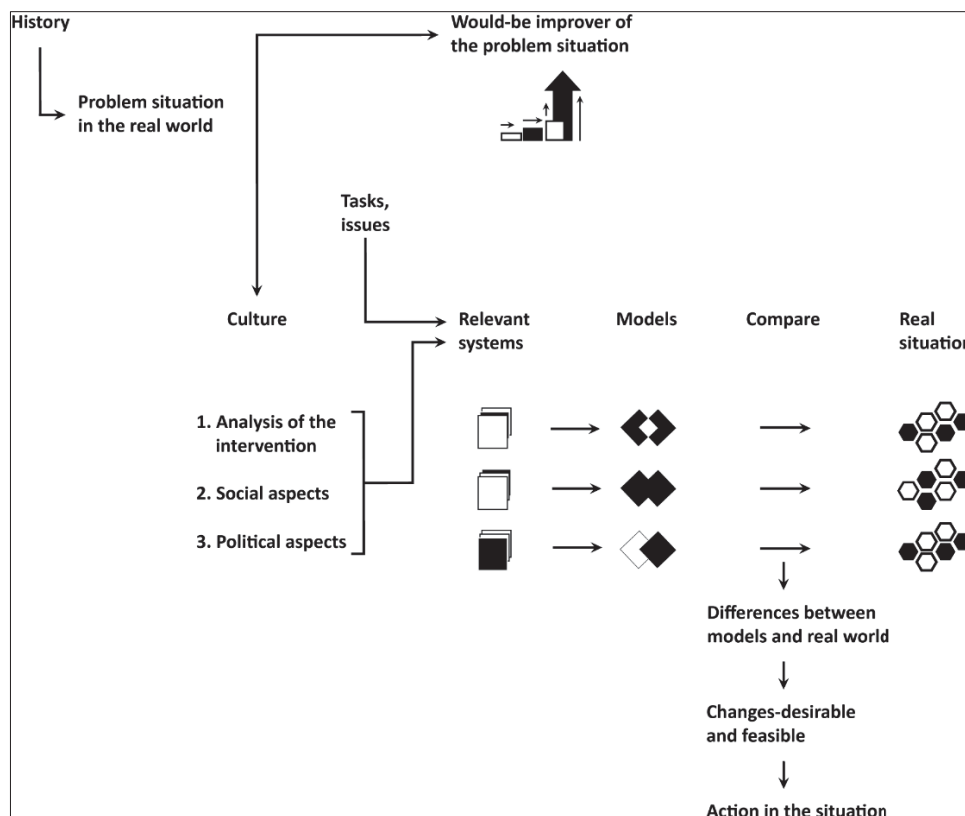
History

Problem situation in the real world

Would-be improver of the problem situation

Tasks, issues

Culture

Relevant systems

Models

Compare

Real situation

1. Analysis of the intervention

2. Social aspects

3. Political aspects

Differences between models and real world

Changes-desirable and feasible

Action in the situation